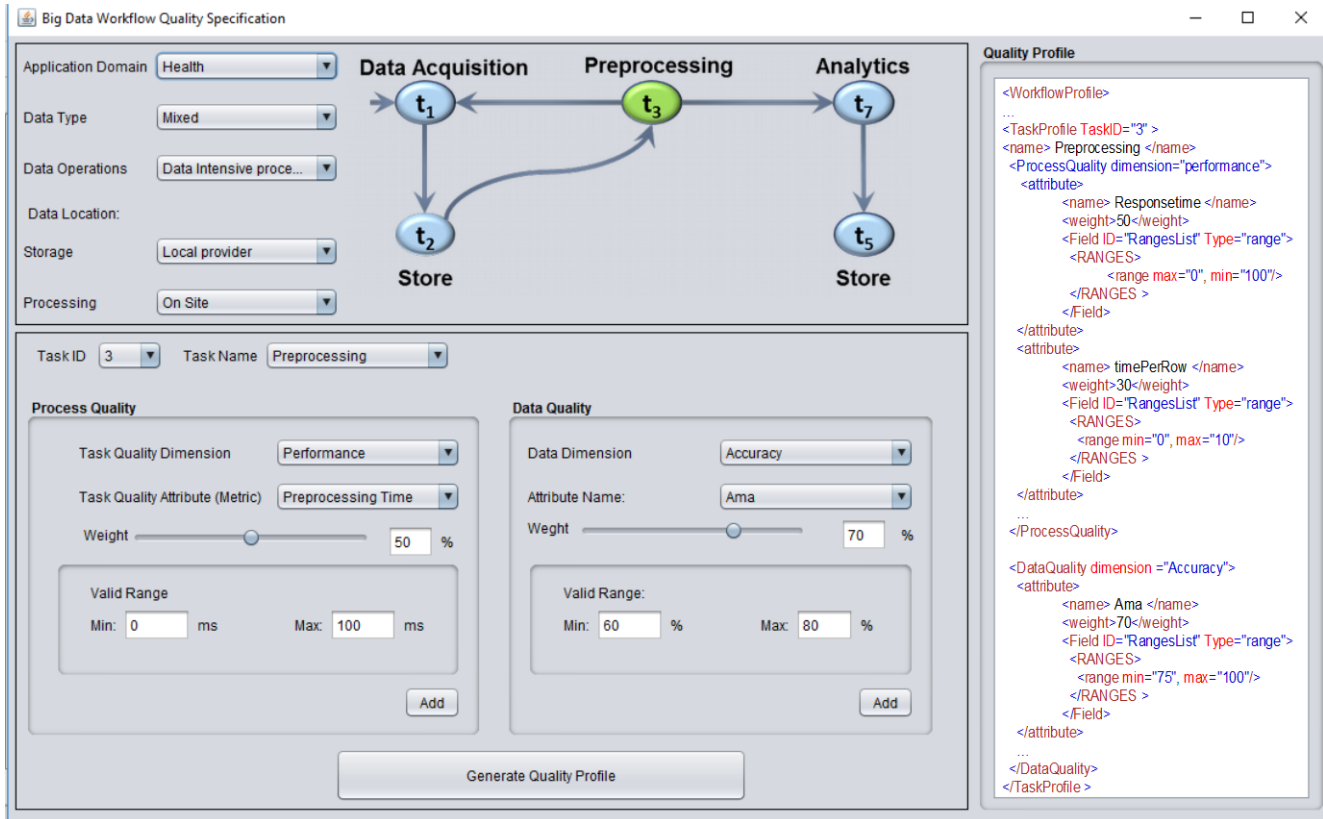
Big Data Workflow Quality Specification

Application Domain Health
Data Type Mixed
Data Operations Data Intensive proce...
Data Location:
Storage Local provider
Processing On Site

Data Acquisition
Preprocessing
Analytics
$t_1$
$t_3$
$t_7$
$t_2$
$t_5$
Store
Store

Task ID 3
Task Name Preprocessing

Process Quality
Task Quality Dimension Performance
Task Quality Attribute (Metric) Preprocessing Time
Weight 50 %
Valid Range
Min: 0 ms
Max: 100 ms
Add

Data Quality
Data Dimension Accuracy
Attribute Name: Ama
Weght 70 %
Valid Range:
Min: 60 %
Max: 80 %
Add

Generate Quality Profile

Quality Profile
<WorkflowProfile>
...
<TaskProfile TaskID="3" >
<name> Preprocessing </name>
<ProcessQuality dimension="performance">
<attribute>
<name> Responsetime </name>
<weight>50</weight>
<Field ID="RangesList" Type="range">
<RANGES>
<range max="0", min="100"/>
</RANGES >
</Field>
</attribute>
<attribute>
<name> timePerRow </name>
<weight>30</weight>
<Field ID="RangesList" Type="range">
<RANGES>
<range min="0", max="10"/>
</RANGES >
</Field>
</attribute>
...
</ProcessQuality>

<DataQuality dimension ="Accuracy">
<attribute>
<name> Ama </name>
<weight>70</weight>
<Field ID="RangesList" Type="range">
<RANGES>
<range min="75", max="100"/>
</RANGES >
</Field>
</attribute>
...
</DataQuality>
</TaskProfile >